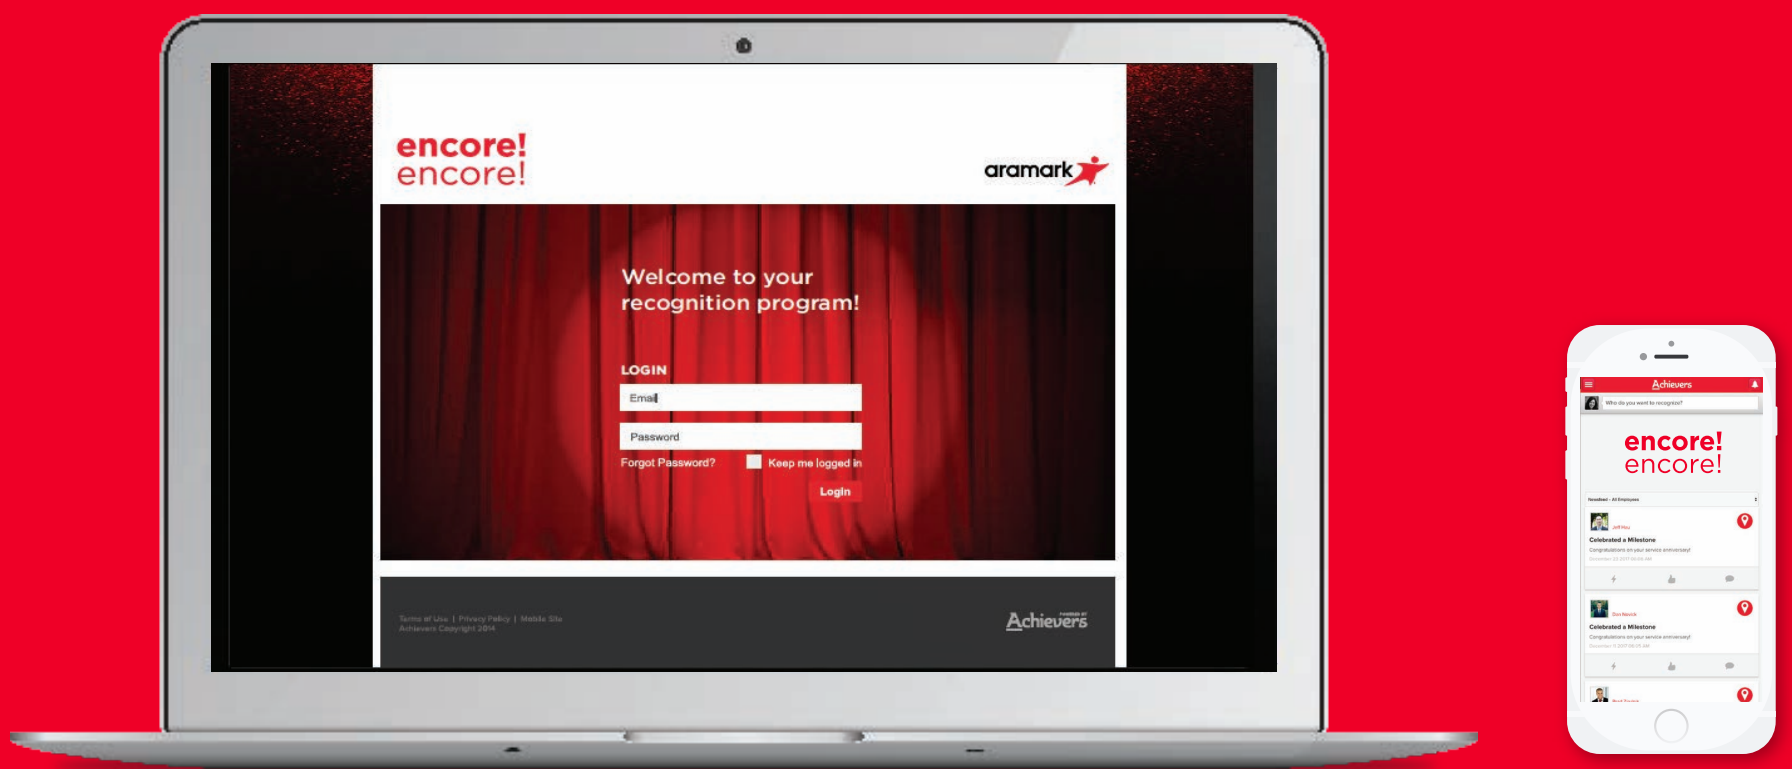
encore!
encore!

aramark

Welcome to your recognition program!

LOGIN

Email

Password

Forgot Password?

Keep me logged in

Login

Terms of Use | Privacy Policy | Mobile Site
Achievers Copyright 2014

POWERED BY
Achievers

Achievers

Who do you want to recognize?

encore!
encore!

Newsfeed - All Employees

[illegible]

Celebrated a Milestone

Congratulations on your service anniversary!

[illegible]

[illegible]

Celebrated a Milestone

Congratulations on your service anniversary!

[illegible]

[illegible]